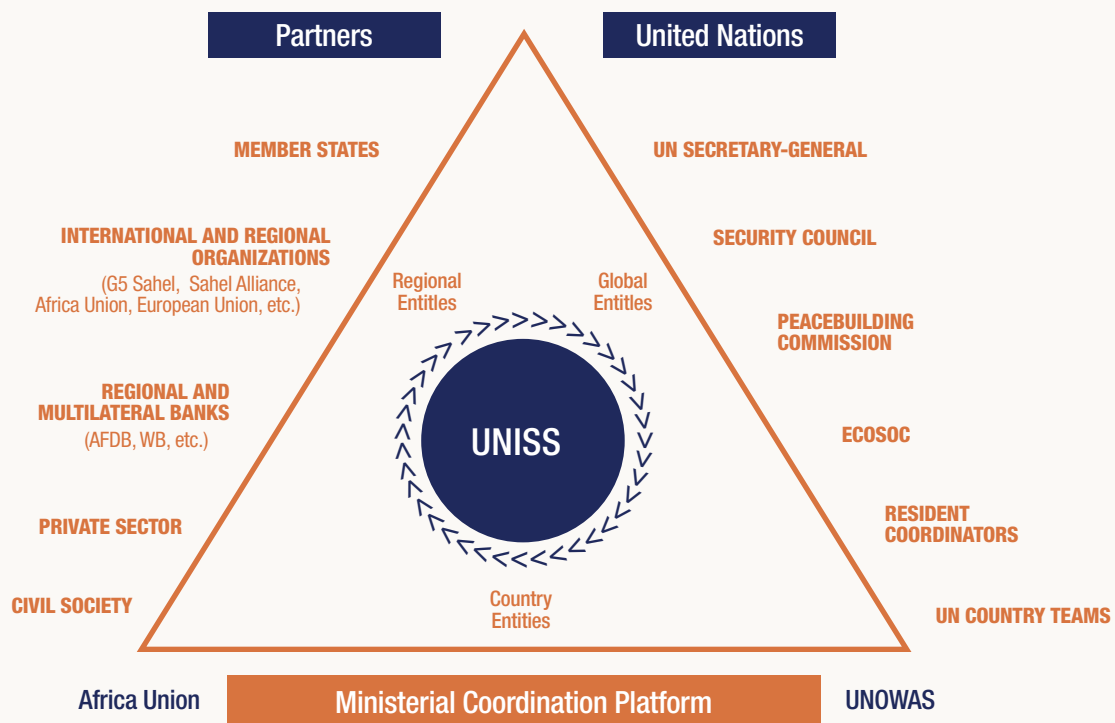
Partners

United Nations

MEMBER STATES

INTERNATIONAL AND REGIONAL ORGANIZATIONS
(G5 Sahel, Sahel Alliance, Africa Union, European Union, etc.)

REGIONAL AND MULTILATERAL BANKS
(AFDB, WB, etc.)

PRIVATE SECTOR

CIVIL SOCIETY

UN SECRETARY-GENERAL

SECURITY COUNCIL

PEACEBUILDING COMMISSION

ECOSOC

RESIDENT COORDINATORS

UN COUNTRY TEAMS

Regional Entities

Global Entities

UNISS

Country Entities

Africa Union

Ministerial Coordination Platform

UNOWAS